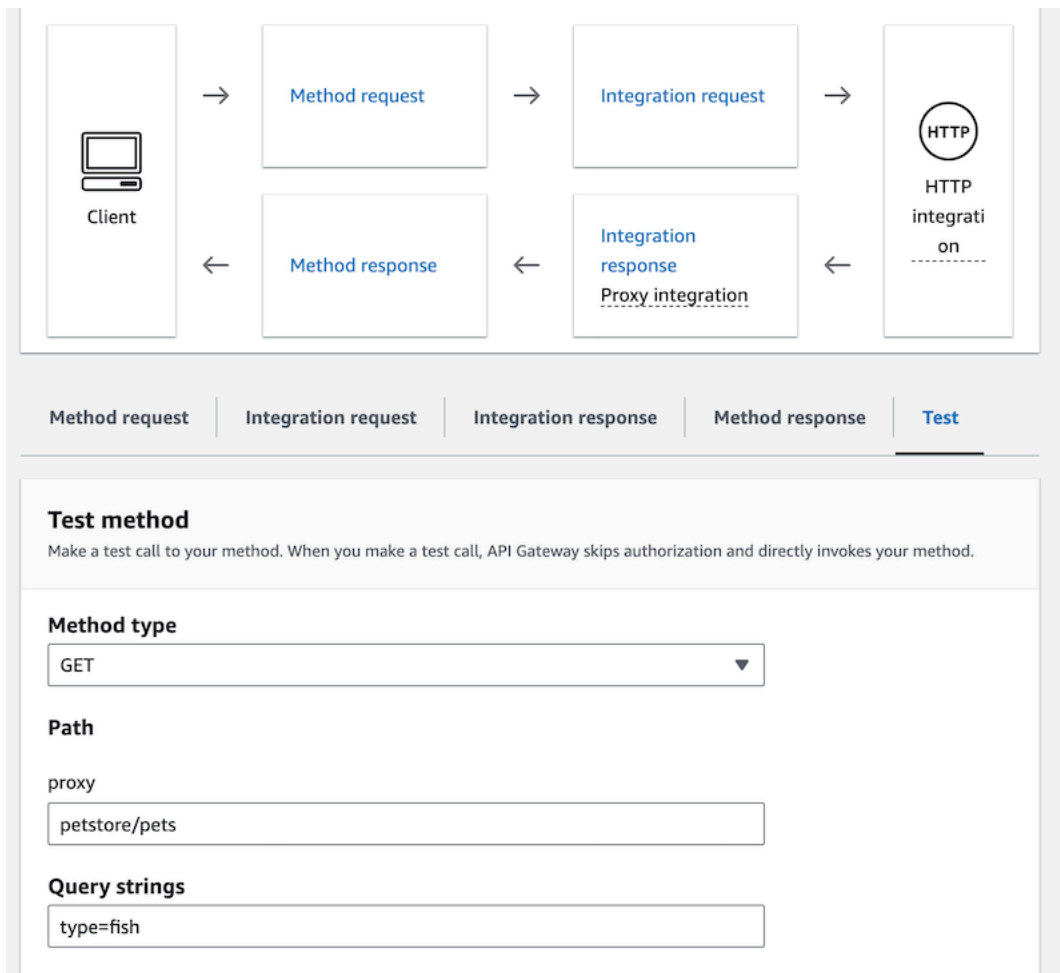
Client

Method request

Integration request

HTTP

HTTP integration

Method response

Integration response
Proxy integration

Method request | Integration request | Integration response | Method response | Test

Test method
Make a test call to your method. When you make a test call, API Gateway skips authorization and directly invokes your method.

Method type
GET

Path

proxy
petstore/pets

Query strings
type=fish